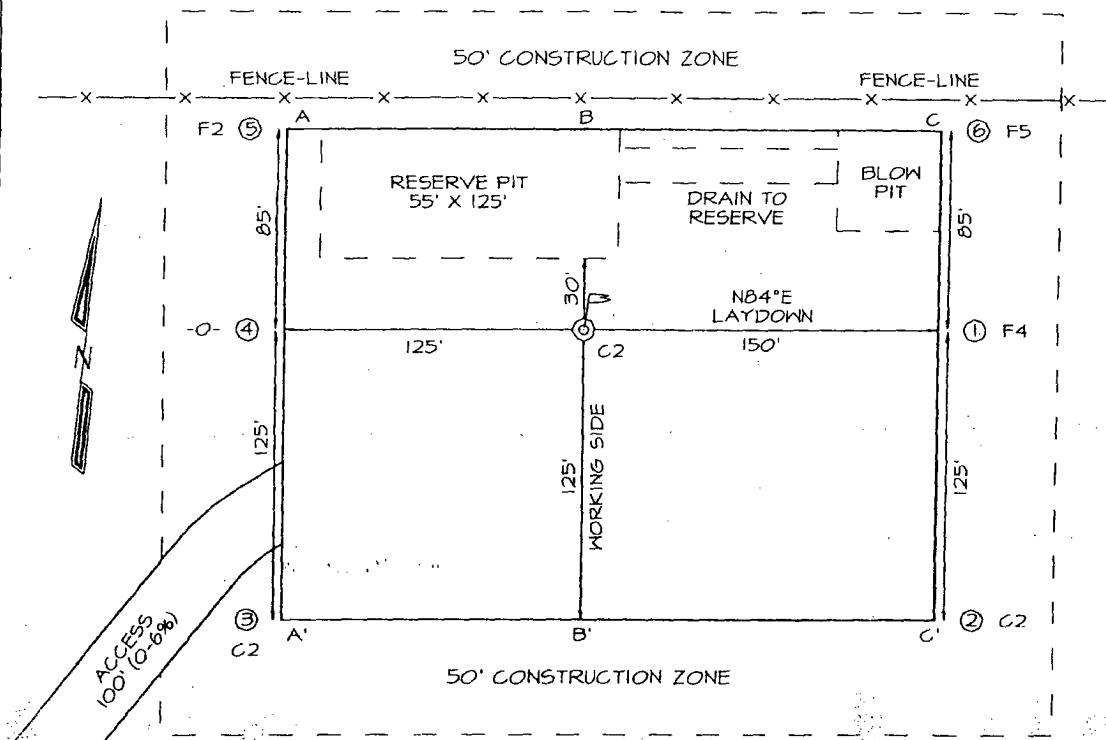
50' CONSTRUCTION ZONE

FENCE-LINE

FENCE-LINE

F2 ⑤

A

B

C

⑥ F5

RESERVE PIT
55' X 125'

DRAIN TO
RESERVE

BLOW
PIT

85'

85'

30'

N84°E
LAYDOWN

-0- ④

125'

C2

150'

① F4

N

125'

125'

WORKING SIDE

125'

③

A'

B'

C'

② C2

C2

ACCESS
100' (0-6%)

50' CONSTRUCTION ZONE